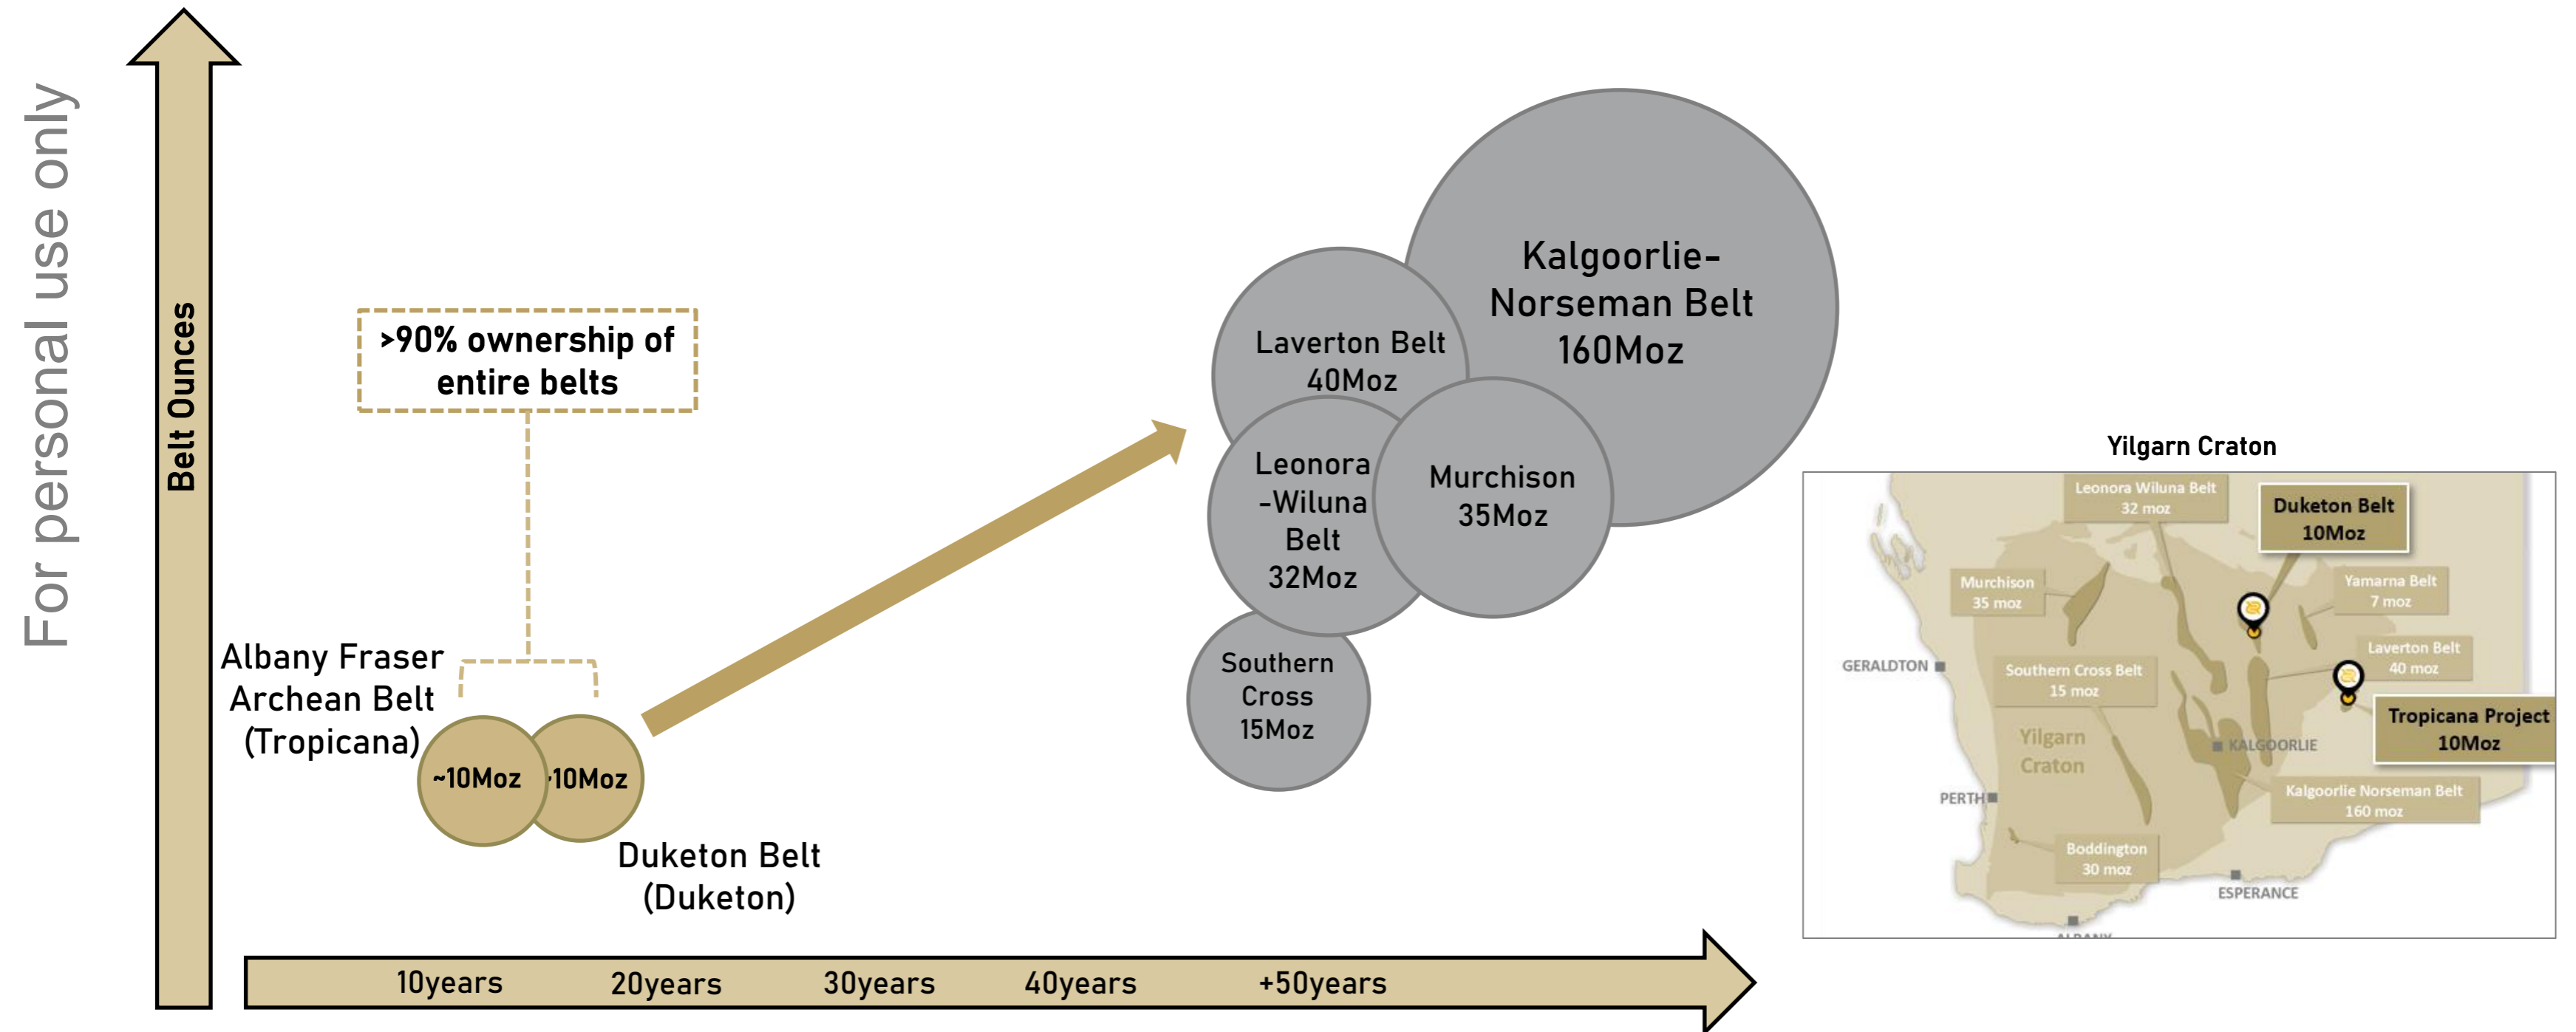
For personal use only

Belt Ounces

>90% ownership of entire belts

Albany Fraser Archean Belt (Tropicana)

~10Moz

~10Moz

Duketon Belt (Duketon)

Kalgoorlie-Norseman Belt 160Moz

Laverton Belt 40Moz

Leonora -Wiluna Belt 32Moz

Murchison 35Moz

Southern Cross 15Moz

10years 20years 30years 40years +50years

Yilgarn Craton

Leonora Wiluna Belt 32 moz

Duketon Belt 10Moz

Murchison 35 moz

Yamarna Belt 7 moz

Laverton Belt 40 moz

GERALDTON

Southern Cross Belt 15 moz

Tropicana Project 10Moz

Yilgarn Craton

KALGOORLIE

PERTH

Kalgoorlie Norseman Belt 160 moz

Boddington 30 moz

ESPERANCE

ALBANY